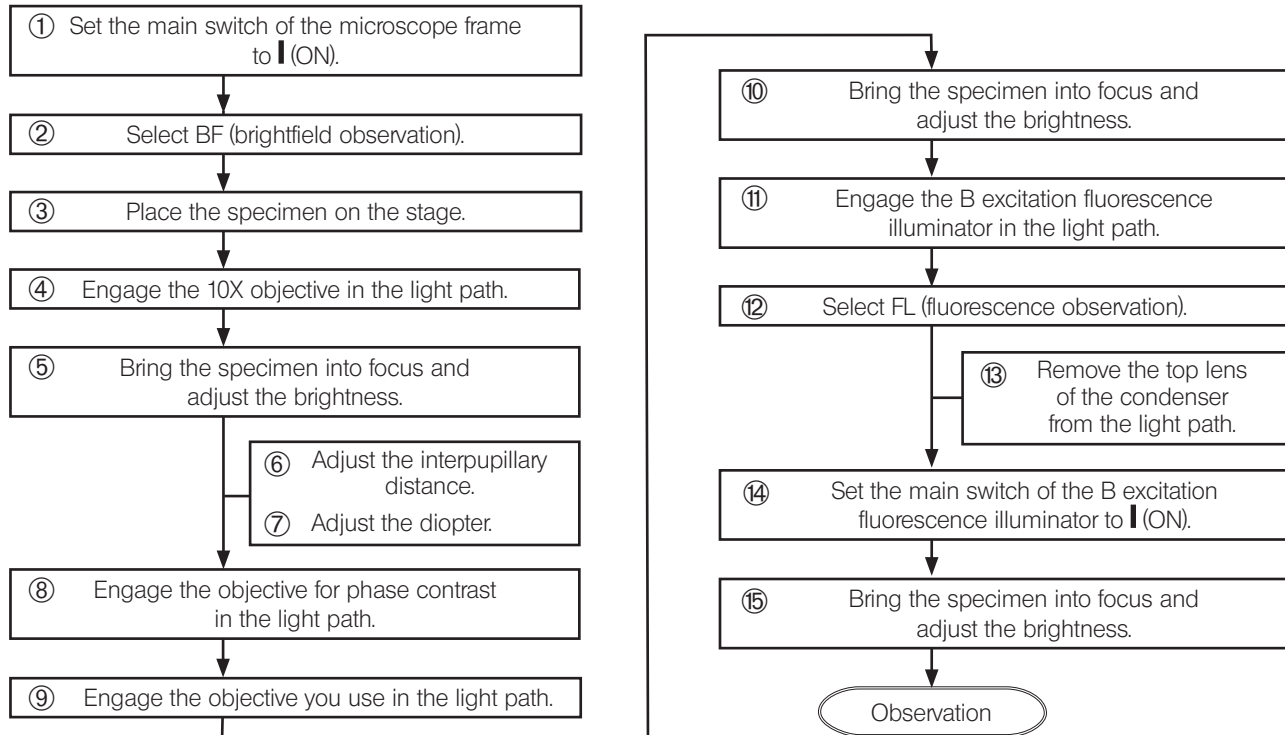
① Set the main switch of the microscope frame to I (ON).

② Select BF (brightfield observation).

③ Place the specimen on the stage.

④ Engage the 10X objective in the light path.

⑤ Bring the specimen into focus and adjust the brightness.

⑥ Adjust the interpupillary distance.

⑦ Adjust the diopter.

⑧ Engage the objective for phase contrast in the light path.

⑨ Engage the objective you use in the light path.

⑩ Bring the specimen into focus and adjust the brightness.

⑪ Engage the B excitation fluorescence illuminator in the light path.

⑫ Select FL (fluorescence observation).

⑬ Remove the top lens of the condenser from the light path.

⑭ Set the main switch of the B excitation fluorescence illuminator to I (ON).

⑮ Bring the specimen into focus and adjust the brightness.

Observation